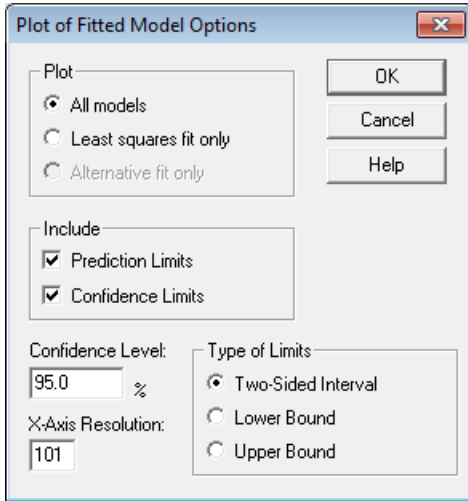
Plot of Fitted Model Options

Plot
All models
Least squares fit only
Alternative fit only

OK
Cancel
Help

Include
Prediction Limits
Confidence Limits

Confidence Level:
95.0 %

X-Axis Resolution:
101

Type of Limits
Two-Sided Interval
Lower Bound
Upper Bound